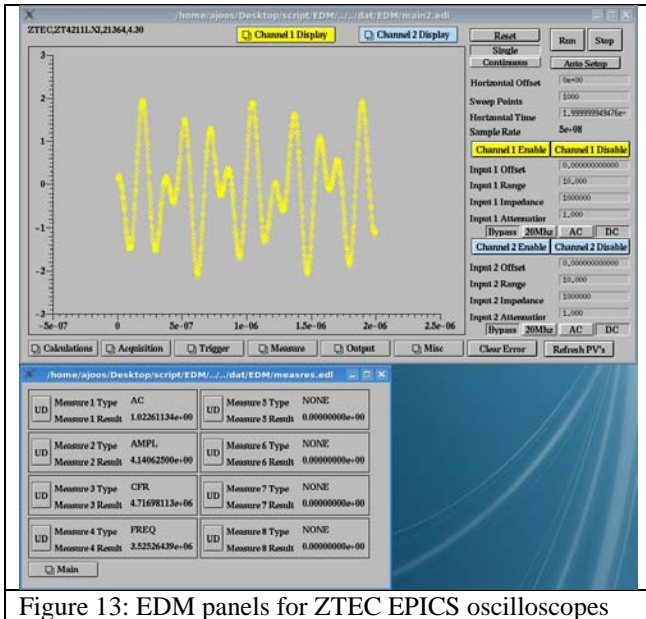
/home/ajoos/Desktop/script/EDM/../../dat/EDM/main2.edl

ZTEC,ZT4211LXI,21364,4.30

Channel 1 Display

Channel 2 Display

Reset

Single

Continuous

Run

Stop

Auto Setup

Horizontal Offset 0e+00

Sweep Points 1000

Horizontal Time 1.99999994976e-

Sample Rate 5e+08

Channel 1 Enable Channel 1 Disable

Input 1 Offset 0.000000000000

Input 1 Range 10.000

Input 1 Impedance 1000000

Input 1 Attenuation 1.000

Bypass 20Mhz AC DC

Channel 2 Enable Channel 2 Disable

Input 2 Offset 0.000000000000

Input 2 Range 10.000

Input 2 Impedance 1000000

Input 2 Attenuation 1.000

Bypass 20Mhz AC DC

3

2

1

0

-1

-2

-3

-5e-07 0 5e-07 1e-06 1.5e-06 2e-06 2.5e-06

Calculations Acquisition Trigger Measure Output Misc Clear Error Refresh PV's

/home/ajoos/Desktop/script/EDM/../../dat/EDM/measres.edl

UD Measure 1 Type AC Measure 1 Result 1.02261134e+00

UD Measure 5 Type NONE Measure 5 Result 0.00000000e+00

UD Measure 2 Type AMPL Measure 2 Result 4.14062500e+00

UD Measure 6 Type NONE Measure 6 Result 0.00000000e+00

UD Measure 3 Type CFR Measure 3 Result 4.71698113e+06

UD Measure 7 Type NONE Measure 7 Result 0.00000000e+00

UD Measure 4 Type FREQ Measure 4 Result 3.52526439e+06

UD Measure 8 Type NONE Measure 8 Result 0.00000000e+00

Main

Figure 13: EDM panels for ZTEC EPICS oscilloscopes